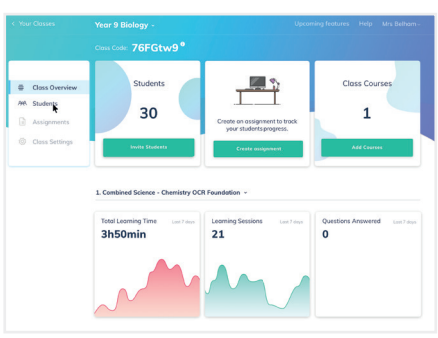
< Your Classes

Year 9 Biology ˅

Upcoming features Help Mrs Botham ˅

Class Code: 76FGtw9

Class Overview
Students
Assignments
Class Settings

Students
30
Invite Students

Create an assignment to track your students progress.
Create assignment

Class Courses
1
Add Courses

1. Combined Science - Chemistry OCR Foundation ˅

Total Learning Time Last 7 days
3h50min

Learning Sessions Last 7 days
21

Questions Answered Last 7 days
0